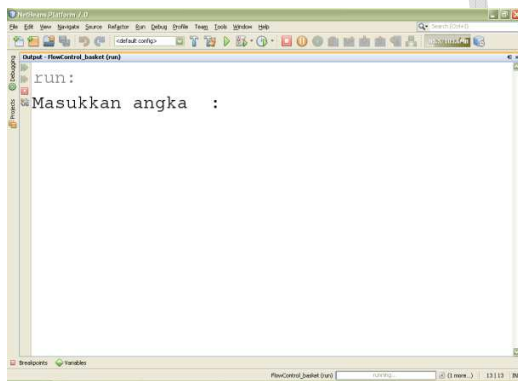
NetBeans Platform 7.0

File Edit View Navigate Source Refactor Run Debug Profile Team Tools Window Help

Search (Ctrl+I)

<default config>

Output - FlowControl_basket (run)

Debugging

Projects

run:

Masukkan angka :

Breakpoints Variables

FlowControl_basket (run) running... (1 more...) 13 | 13 INS